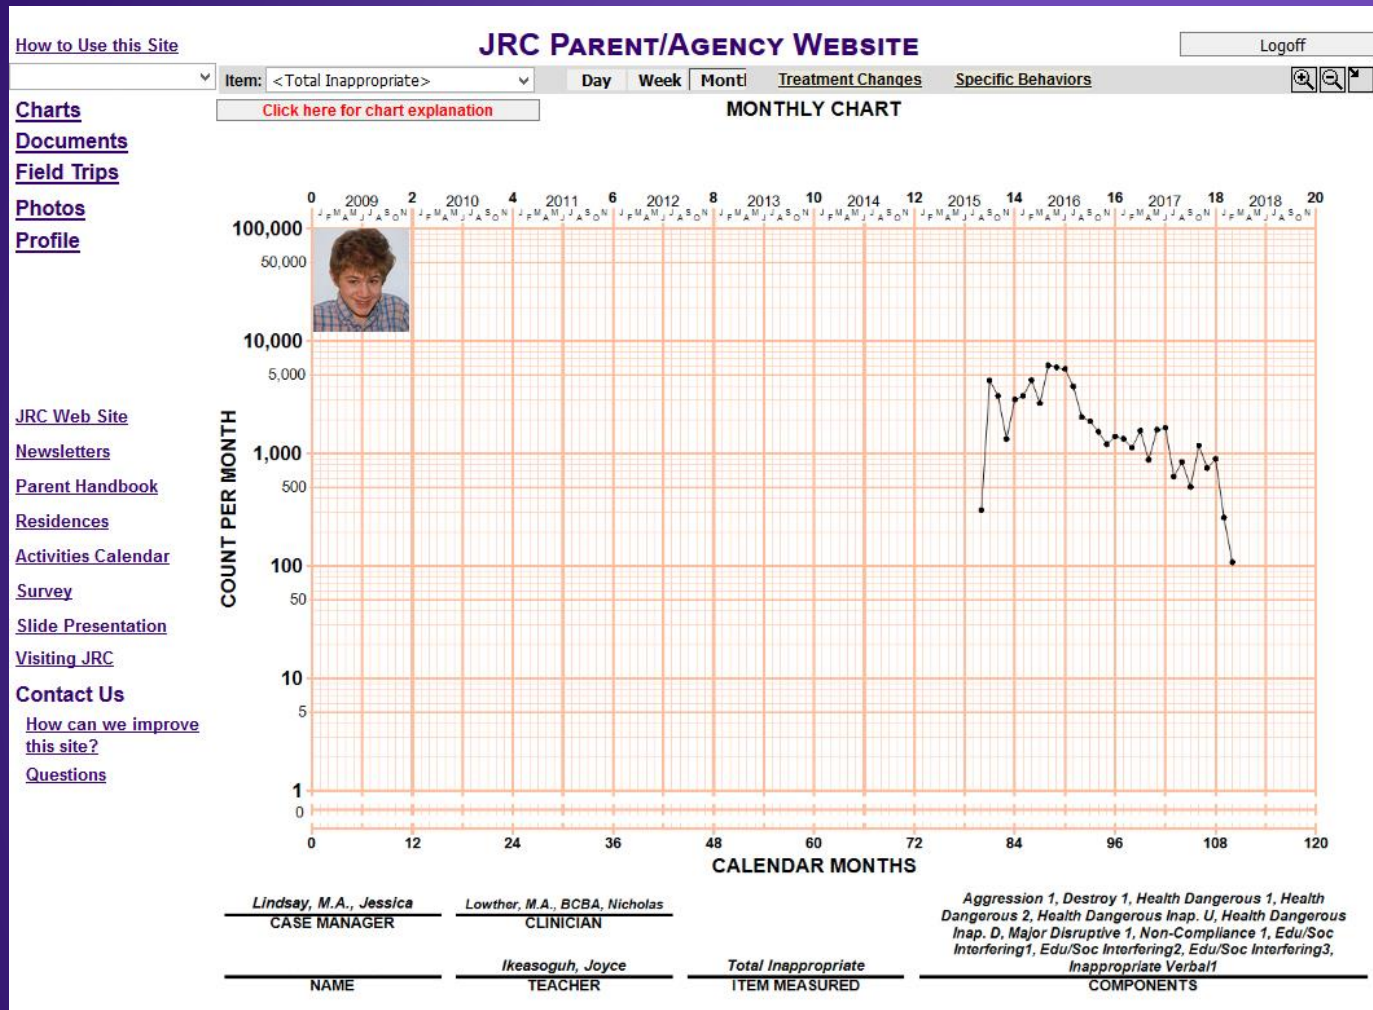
How to Use this Site

JRC PARENT/AGENCY WEBSITE

Logoff

Item: <Total Inappropriate>

Day Week Montl Treatment Changes Specific Behaviors

Charts
Documents
Field Trips
Photos
Profile

Click here for chart explanation

MONTHLY CHART

0 2009 2 2010 4 2011 6 2012 8 2013 10 2014 12 2015 14 2016 16 2017 18 2018 20

100,000
50,000
10,000
5,000
1,000
500
100
50
10
5
1
0

COUNT PER MONTH

0 12 24 36 48 60 72 84 96 108 120

CALENDAR MONTHS

JRC Web Site
Newsletters
Parent Handbook
Residences
Activities Calendar
Survey
Slide Presentation
Visiting JRC
Contact Us
How can we improve this site?
Questions

Lindsay, M.A., Jessica
CASE MANAGER

Lowthor, M.A., BCBA, Nicholas
CLINICIAN

Aggression 1, Destroy 1, Health Dangerous 1, Health Dangerous 2, Health Dangerous Inap. U, Health Dangerous Inap. D, Major Disruptive 1, Non-Compliance 1, Edu/Soc Interfering1, Edu/Soc Interfering2, Edu/Soc Interfering3, Inappropriate Verbal1
COMPONENTS

NAME

Ikeasoguh, Joyce
TEACHER

Total Inappropriate
ITEM MEASURED